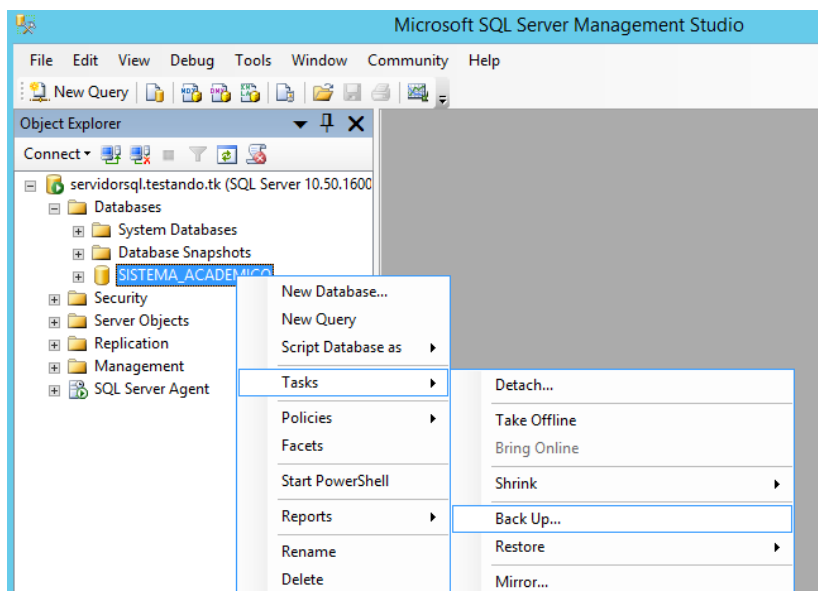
Microsoft SQL Server Management Studio

File Edit View Debug Tools Window Community Help

New Query

Object Explorer

Connect

servidorsql.testando.tk (SQL Server 10.50.1600
Databases
System Databases
Database Snapshots
SISTEMA_ACADEMICO
Security
Server Objects
Replication
Management
SQL Server Agent

New Database...
New Query
Script Database as
Tasks
Policies
Facets
Start PowerShell
Reports
Rename
Delete

Detach...
Take Offline
Bring Online
Shrink
Back Up...
Restore
Mirror...